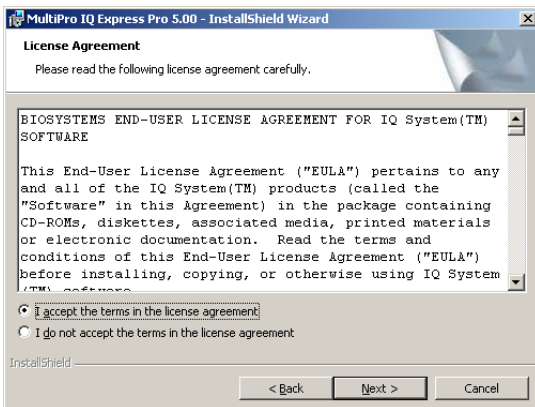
MultiPro IQ Express Pro 5.00 - InstallShield Wizard

License Agreement

Please read the following license agreement carefully.

BIOSYSTEMS END-USER LICENSE AGREEMENT FOR IQ System(TM) SOFTWARE

This End-User License Agreement ("EULA") pertains to any and all of the IQ System(TM) products (called the "Software" in this Agreement) in the package containing CD-ROMs, diskettes, associated media, printed materials or electronic documentation. Read the terms and conditions of this End-User License Agreement ("EULA") before installing, copying, or otherwise using IQ System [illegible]

I accept the terms in the license agreement

I do not accept the terms in the license agreement

InstallShield

< Back

Next >

Cancel